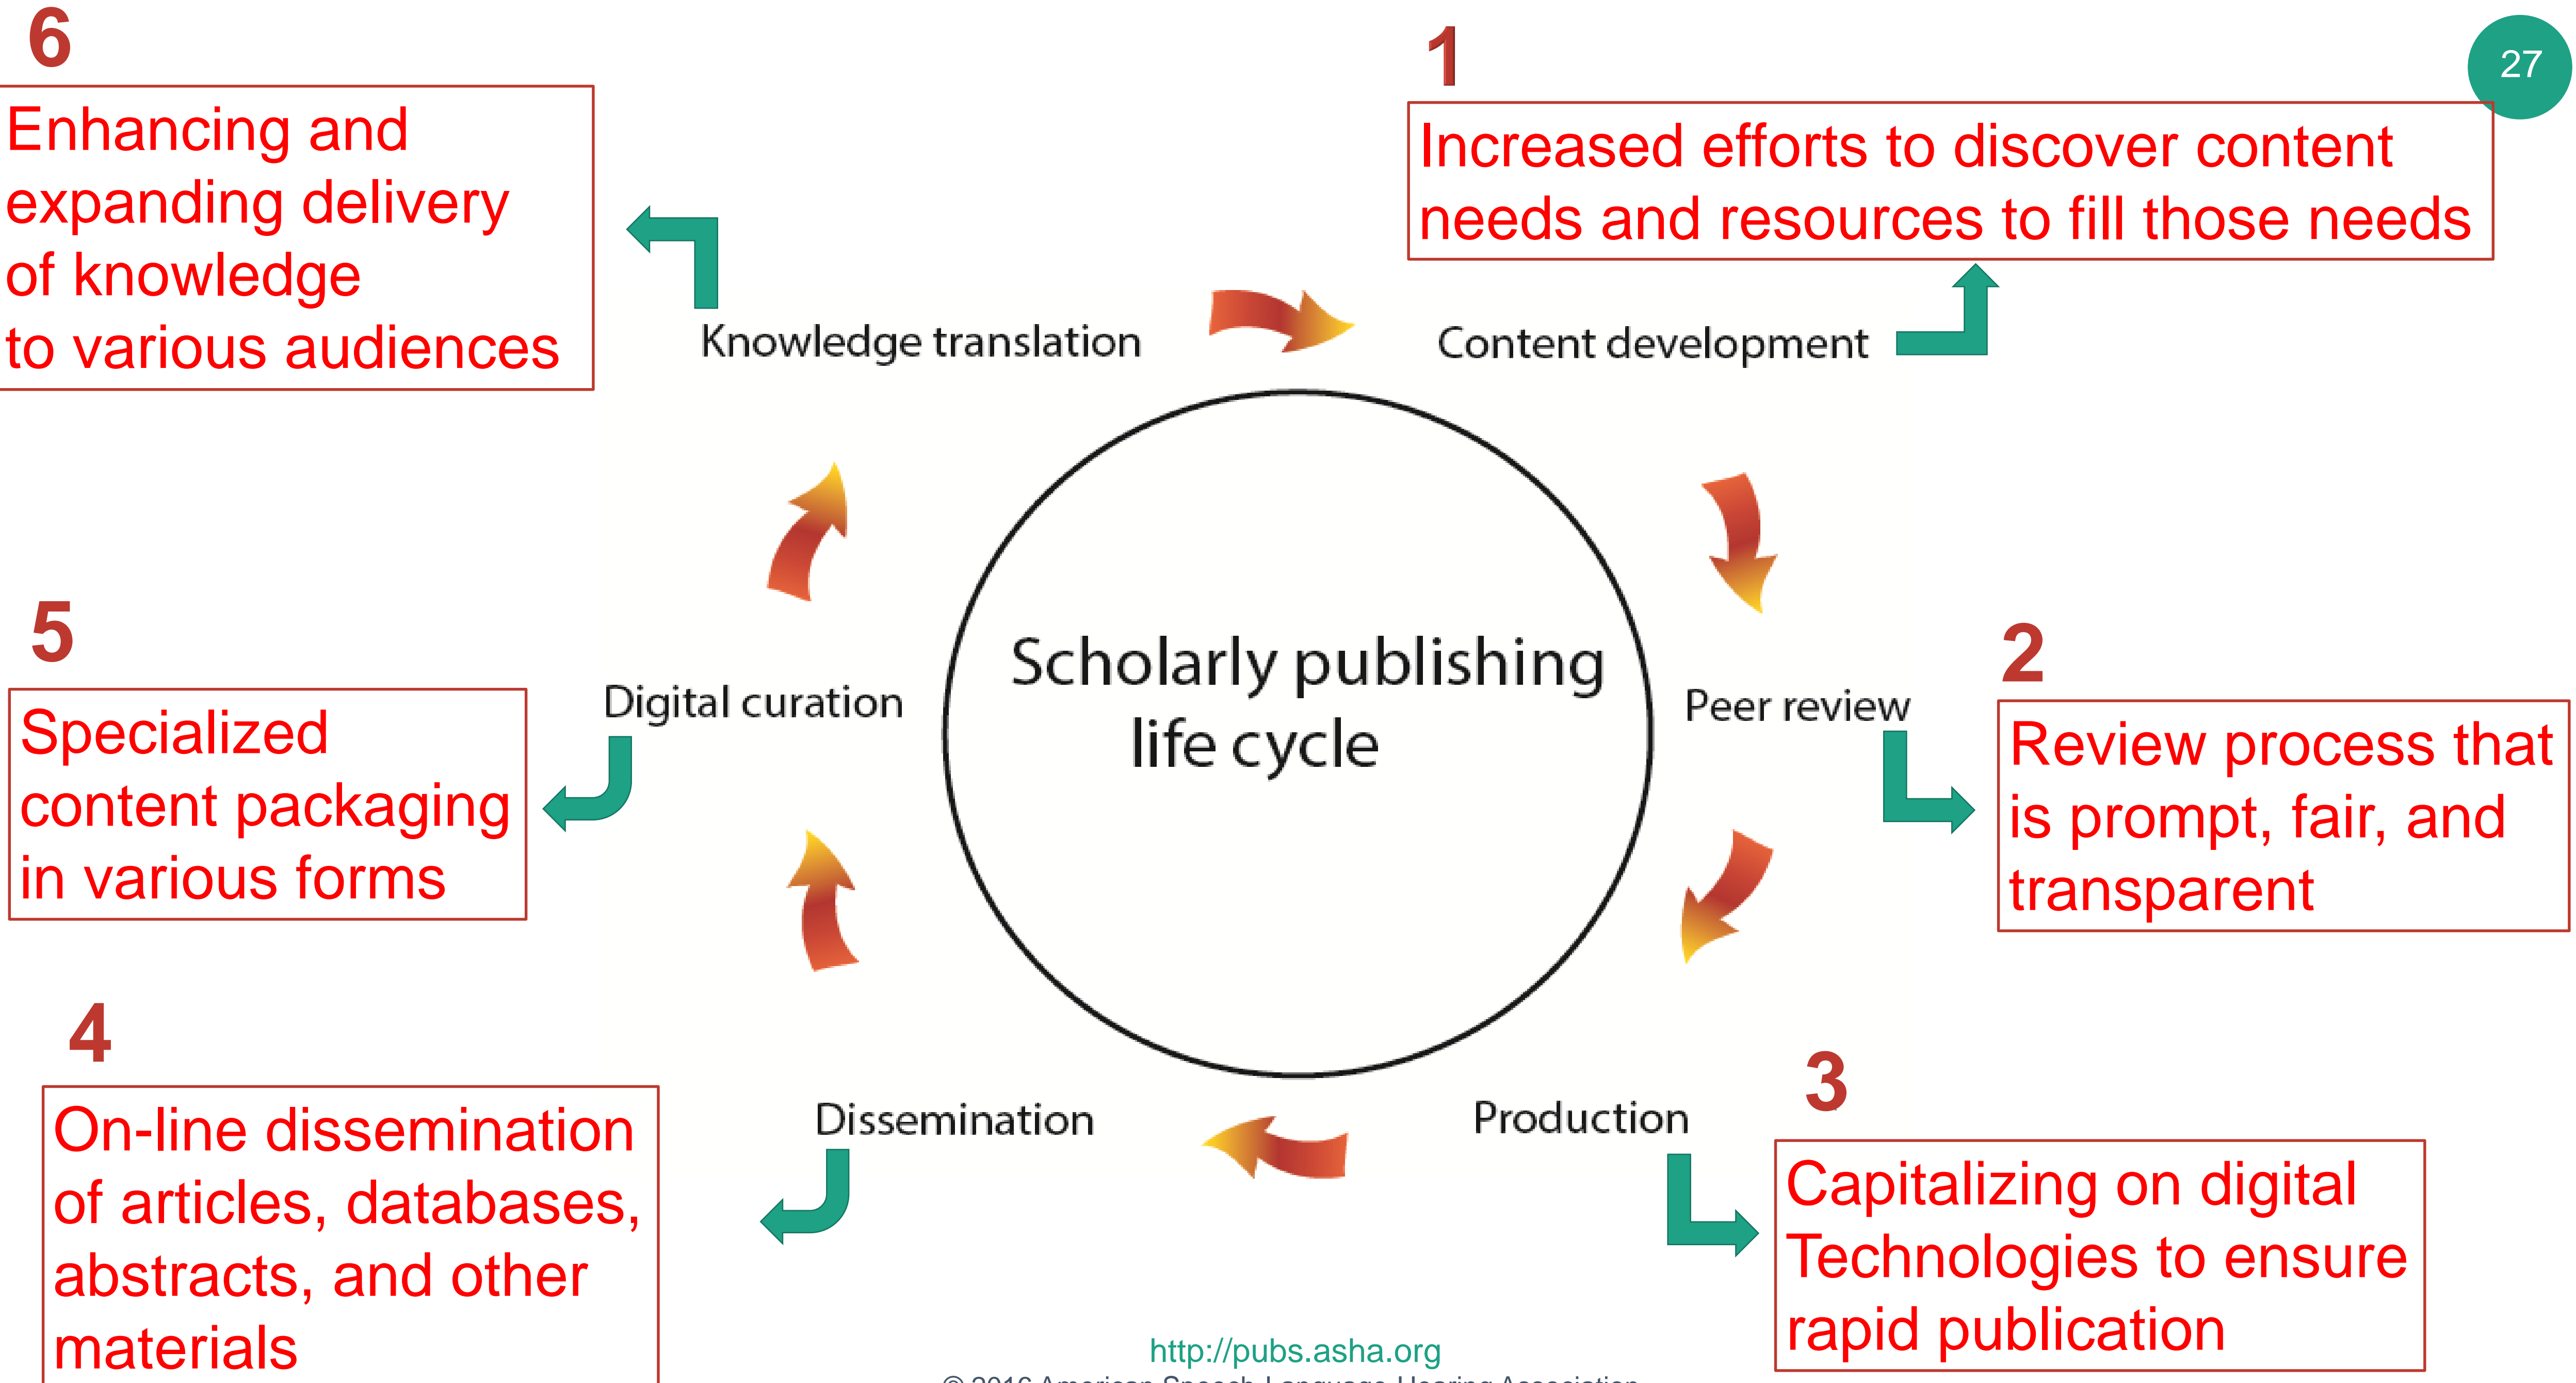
27

Scholarly publishing life cycle

1
Increased efforts to discover content needs and resources to fill those needs

Content development

Peer review

2
Review process that is prompt, fair, and transparent

Production

3
Capitalizing on digital Technologies to ensure rapid publication

Dissemination

4
On-line dissemination of articles, databases, abstracts, and other materials

Digital curation

5
Specialized content packaging in various forms

Knowledge translation

6
Enhancing and expanding delivery of knowledge to various audiences

http://pubs.asha.org
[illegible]